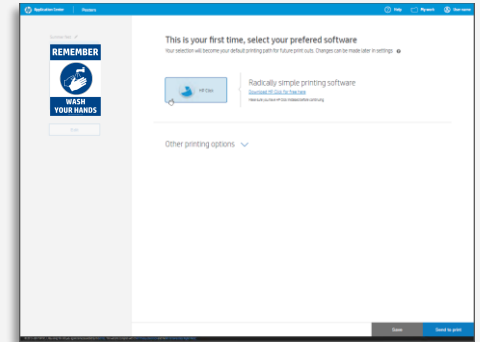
Application Center | Printers

Help | My work | User name

REMEMBER

WASH YOUR HANDS

Edit

This is your first time, select your prefered software

Your selection will become your default printing path for future print outs. Changes can be made later in settings

HP Easy

Radically simple printing software

Download HP Easy for free here

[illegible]

Other printing options

Done

Send to print